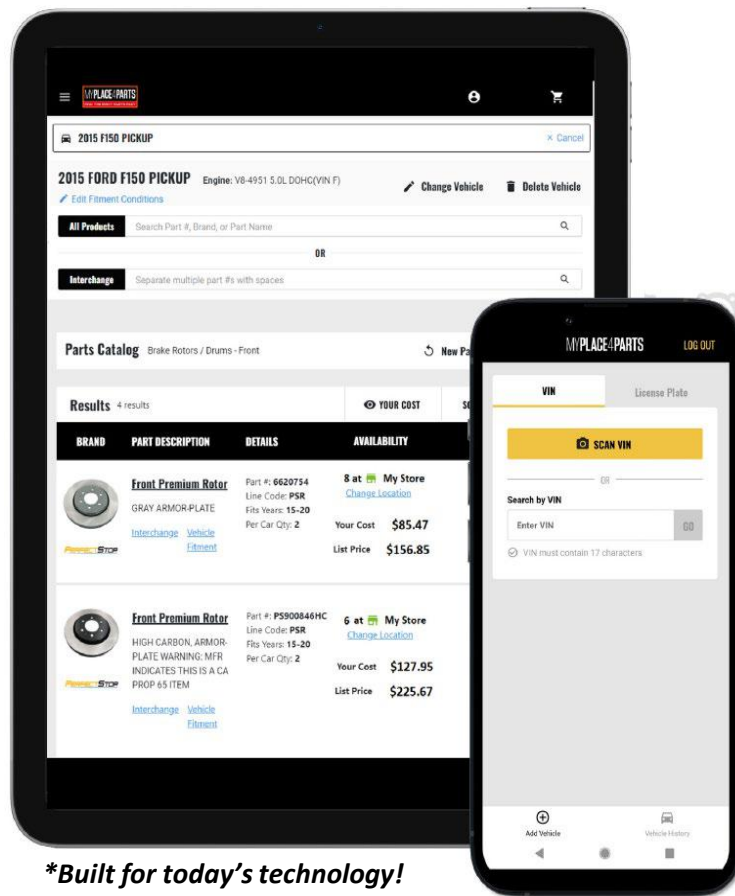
MYPLACE4PARTS

2015 F150 PICKUP

× Cancel

2015 FORD F150 PICKUP Engine: V8-4951 5.0L DOHC(VIN F)

Change Vehicle

Delete Vehicle

Edit Fitment Conditions

All Products

Search Part #, Brand, or Part Name

OR

Interchange

Separate multiple part #s with spaces

Parts Catalog Brake Rotors / Drums - Front

New Pa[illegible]

Results 4 results

YOUR COST

| BRAND | PART DESCRIPTION | DETAILS | AVAILABILITY |
|---|---|---|---|
| PERFECTSTOP | Front Premium Rotor GRAY ARMOR-PLATE Interchange Vehicle Fitment | Part #: 6620754 Line Code: PSR Fits Years: 15-20 Per Car Qty: 2 | 8 at My Store Change Location Your Cost \$85.47 List Price \$156.85 |
| PERFECTSTOP | Front Premium Rotor HIGH CARBON, ARMOR-PLATE WARNING: MFR INDICATES THIS IS A CA PROP 65 ITEM Interchange Vehicle Fitment | Part #: PS900846HC Line Code: PSR Fits Years: 15-20 Per Car Qty: 2 | 6 at My Store Change Location Your Cost \$127.95 List Price \$225.67 |

MYPLACE4PARTS

LOG OUT

VIN

License Plate

SCAN VIN

OR

Search by VIN

Enter VIN

GO

VIN must contain 17 characters

Add Vehicle

Vehicle History

*Built for today's technology!